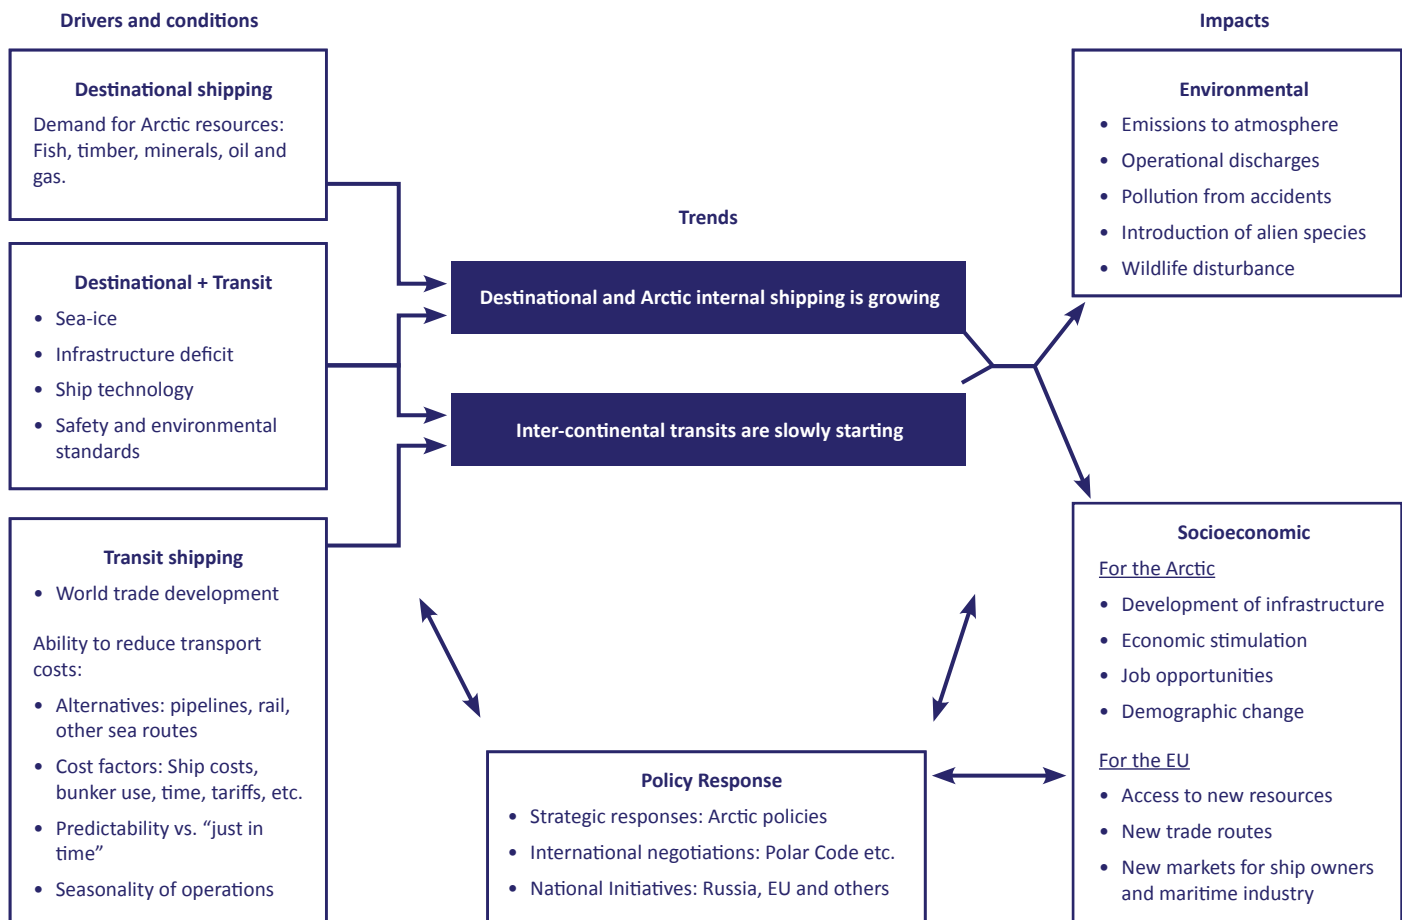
Drivers and conditions

Impacts

Destinational shipping

Demand for Arctic resources: Fish, timber, minerals, oil and gas.

Destinational + Transit

- Sea-ice
- Infrastructure deficit
- Ship technology
- Safety and environmental standards

Transit shipping

- World trade development

Ability to reduce transport costs:

- Alternatives: pipelines, rail, other sea routes
- Cost factors: Ship costs, bunker use, time, tariffs, etc.
- Predictability vs. "just in time"
- Seasonality of operations

Trends

Destinational and Arctic internal shipping is growing

Inter-continental transits are slowly starting

Policy Response

- Strategic responses: Arctic policies
- International negotiations: Polar Code etc.
- National Initiatives: Russia, EU and others

Environmental

- Emissions to atmosphere
- Operational discharges
- Pollution from accidents
- Introduction of alien species
- Wildlife disturbance

Socioeconomic

For the Arctic

- Development of infrastructure
- Economic stimulation
- Job opportunities
- Demographic change

For the EU

- Access to new resources
- New trade routes
- New markets for ship owners and maritime industry